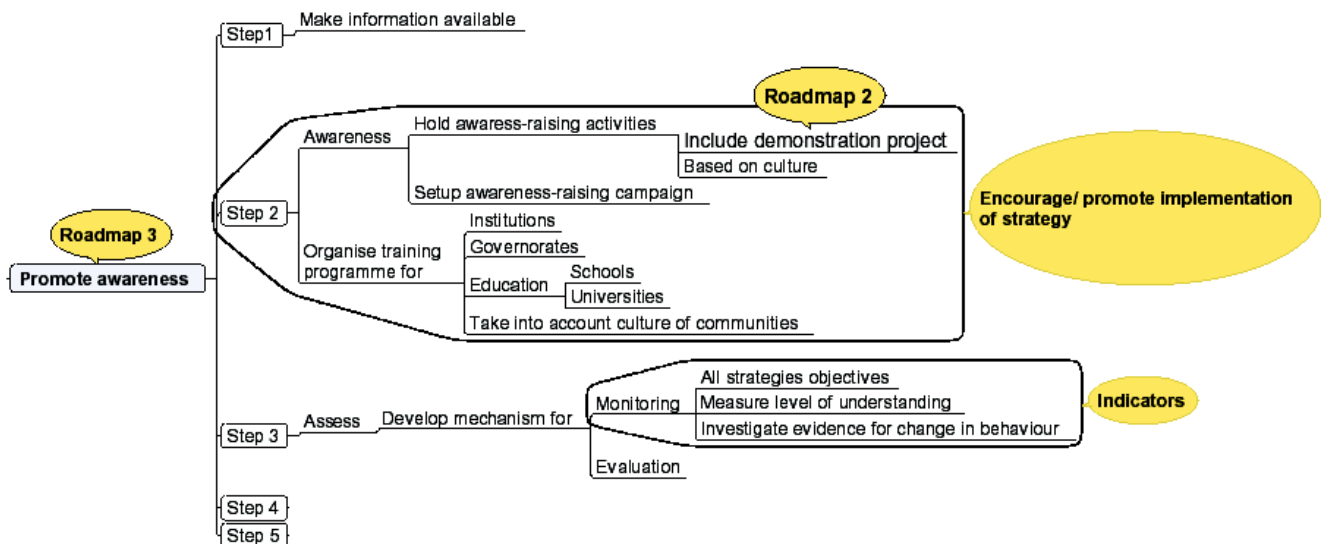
Roadmap 3

Promote awareness

Step1

Make information available

Roadmap 2

Step 2

Awareness

Hold awaress-raising activities

Include demonstration project

Based on culture

Setup awareness-raising campaign

Organise training programme for

Institutions

Governorates

Education

Schools

Universities

Take into account culture of communities

Encourage/ promote implementation of strategy

Step 3

Assess

Develop mechanism for

Monitoring

All strategies objectives

Measure level of understanding

Investigate evidence for change in behaviour

Indicators

Evaluation

Step 4

Step 5